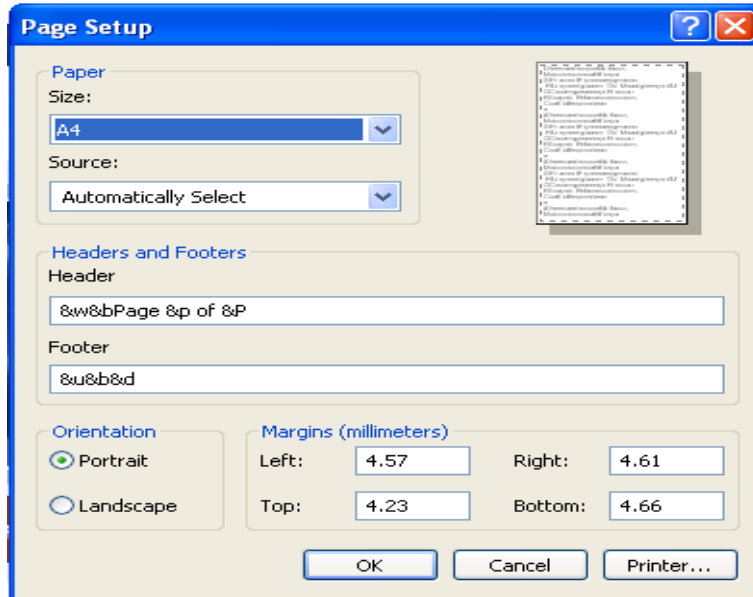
Page Setup

?

X

Paper

Size:

A4

Source:

Automatically Select

Headers and Footers

Header

&w&bPage &p of &P

Footer

&u&b&d

Orientation

Portrait

Landscape

Margins (millimeters)

Left: 4.57

Right: 4.61

Top: 4.23

Bottom: 4.66

OK

Cancel

Printer...